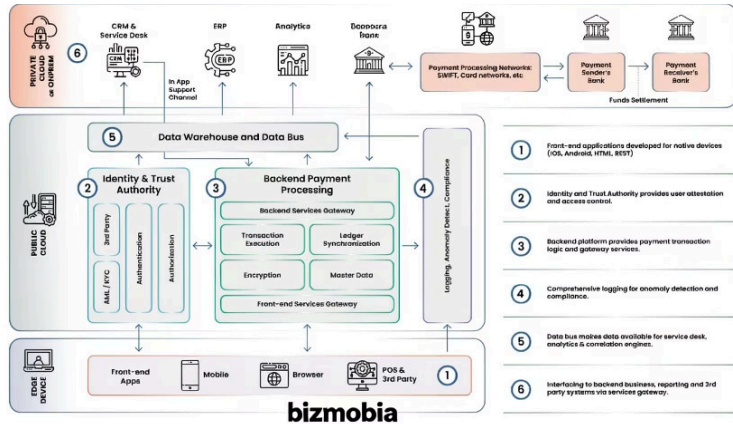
PRIVATE CLOUD or ONPREM

6

CRM & Service Desk

CRM

ERP

ERP

Analytics

Dopoocra fiane

Payment Processing Networks: SWIFT, Card networks, etc

Payment Sender's Bank

Payment Receiver's Bank

Funds Settlement

In App Support Channel

5 Data Warehouse and Data Bus

PUBLIC CLOUD

2 Identity & Trust Authority

3rd Party

AML / KYC

Authentication

Authorization

3 Backend Payment Processing

Backend Services Gateway

Transaction Execution

Ledger Synchronization

Encryption

Master Data

Front-end Services Gateway

4 Logging, Anomaly Detect, Compliance

EDGE DEVICE

Front-end Apps

Mobile

Browser

POS & 3rd Party

1

1 Front-end applications developed for native devices (iOS, Android, HTML, REST)

2 Identity and Trust Authority provides user attestation and access control.

3 Backend platform provides payment transaction logic and gateway services.

4 Comprehensive logging for anomaly detection and compliance.

5 Data bus makes data available for service desk, analytics & correlation engines.

6 Interfacing to backend business, reporting and 3rd party systems via services gateway.

bizmobia